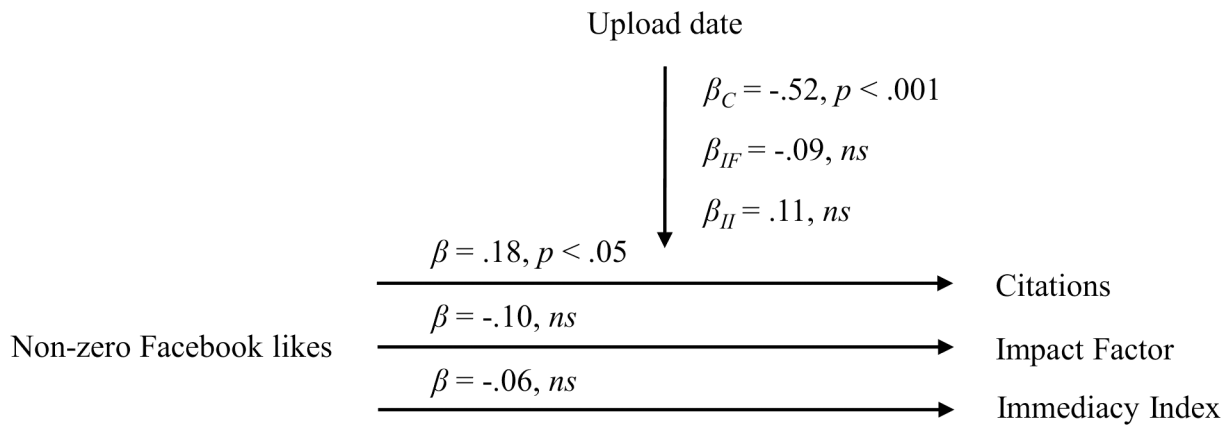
Upload date

$\beta_C$ = -.52, $p$ < .001

$\beta_{IF}$ = -.09, $ns$

$\beta_{II}$ = .11, $ns$

$\beta$ = .18, $p$ < .05

Citations

$\beta$ = -.10, $ns$

Non-zero Facebook likes

Impact Factor

$\beta$ = -.06, $ns$

Immediacy Index